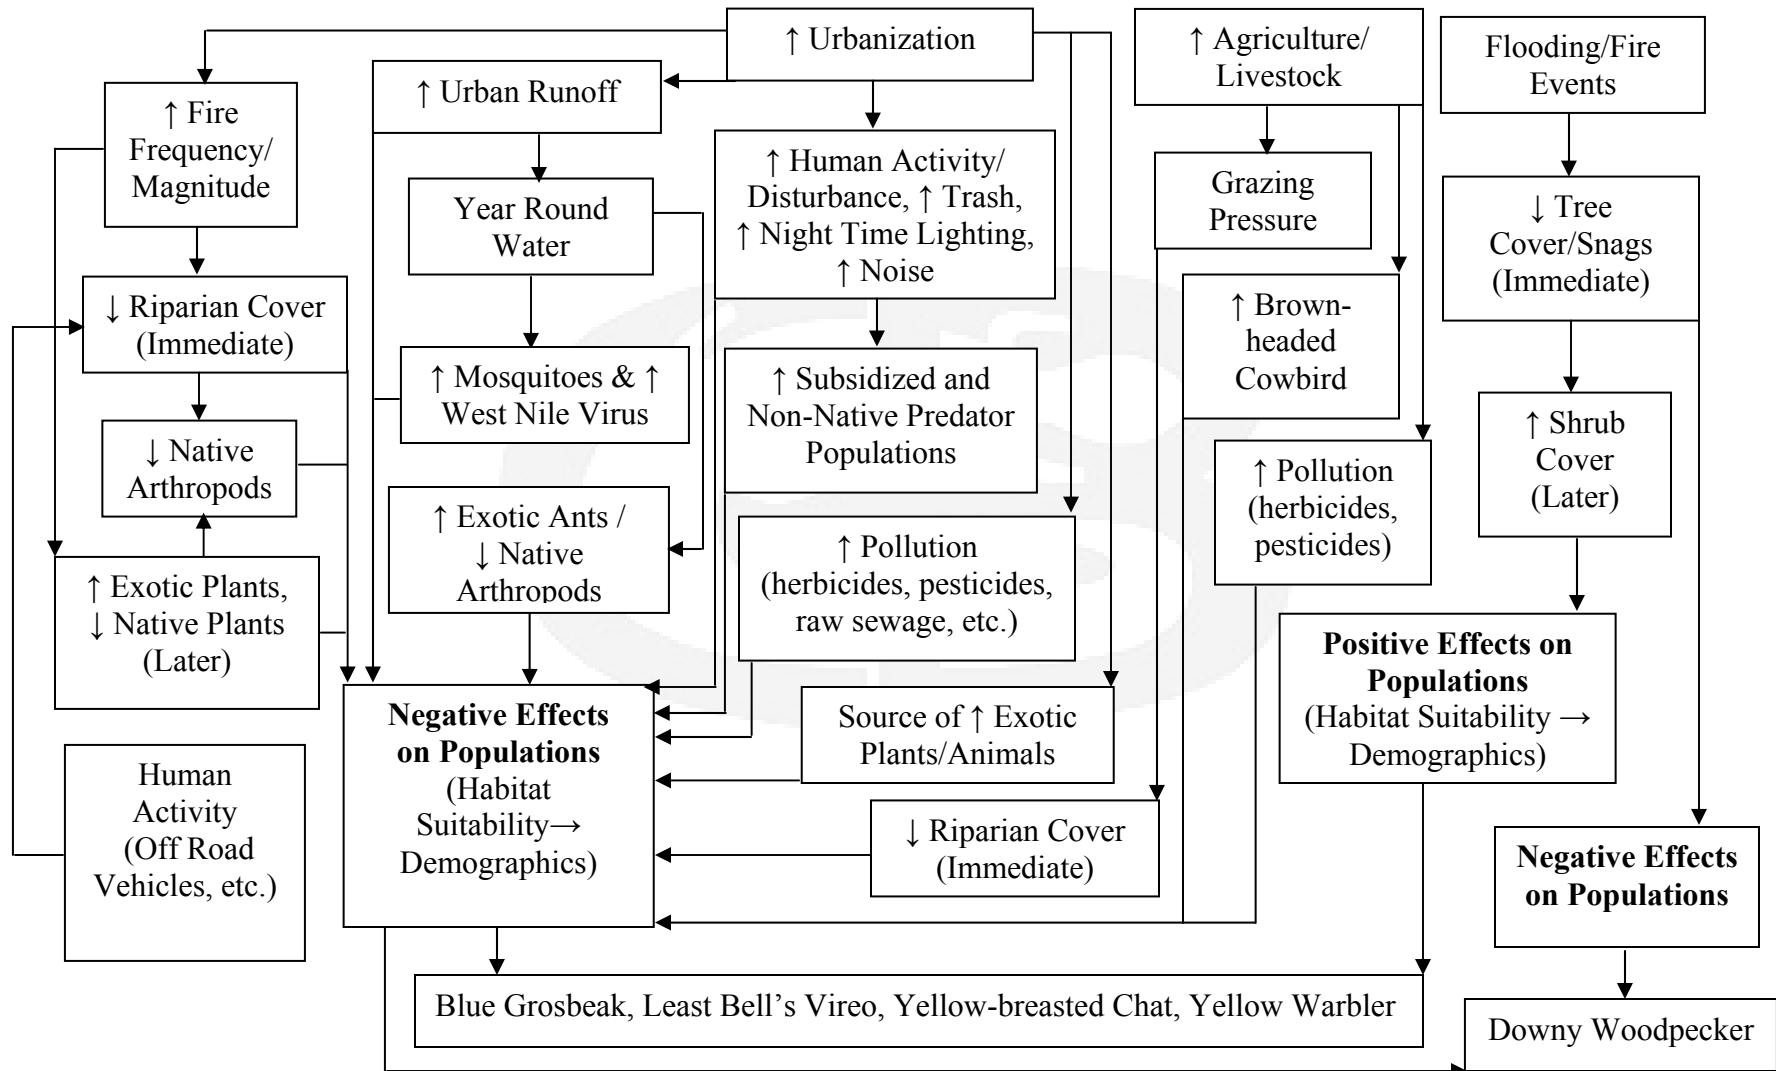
↑ Urbanization

↑ Agriculture/ Livestock

Flooding/Fire Events

↑ Fire Frequency/ Magnitude

↑ Urban Runoff

Year Round Water

↑ Human Activity/ Disturbance, ↑ Trash, ↑ Night Time Lighting, ↑ Noise

Grazing Pressure

↓ Tree Cover/Snags (Immediate)

↓ Riparian Cover (Immediate)

↑ Brown-headed Cowbird

↑ Mosquitoes & ↑ West Nile Virus

↑ Subsidized and Non-Native Predator Populations

↑ Shrub Cover (Later)

↓ Native Arthropods

↑ Pollution (herbicides, pesticides)

↑ Exotic Ants / ↓ Native Arthropods

↑ Pollution (herbicides, pesticides, raw sewage, etc.)

↑ Exotic Plants, ↓ Native Plants (Later)

Positive Effects on Populations (Habitat Suitability → Demographics)

Negative Effects on Populations (Habitat Suitability→ Demographics)

Source of ↑ Exotic Plants/Animals

Human Activity (Off Road Vehicles, etc.)

↓ Riparian Cover (Immediate)

Negative Effects on Populations

Blue Grosbeak, Least Bell's Vireo, Yellow-breasted Chat, Yellow Warbler

Downy Woodpecker